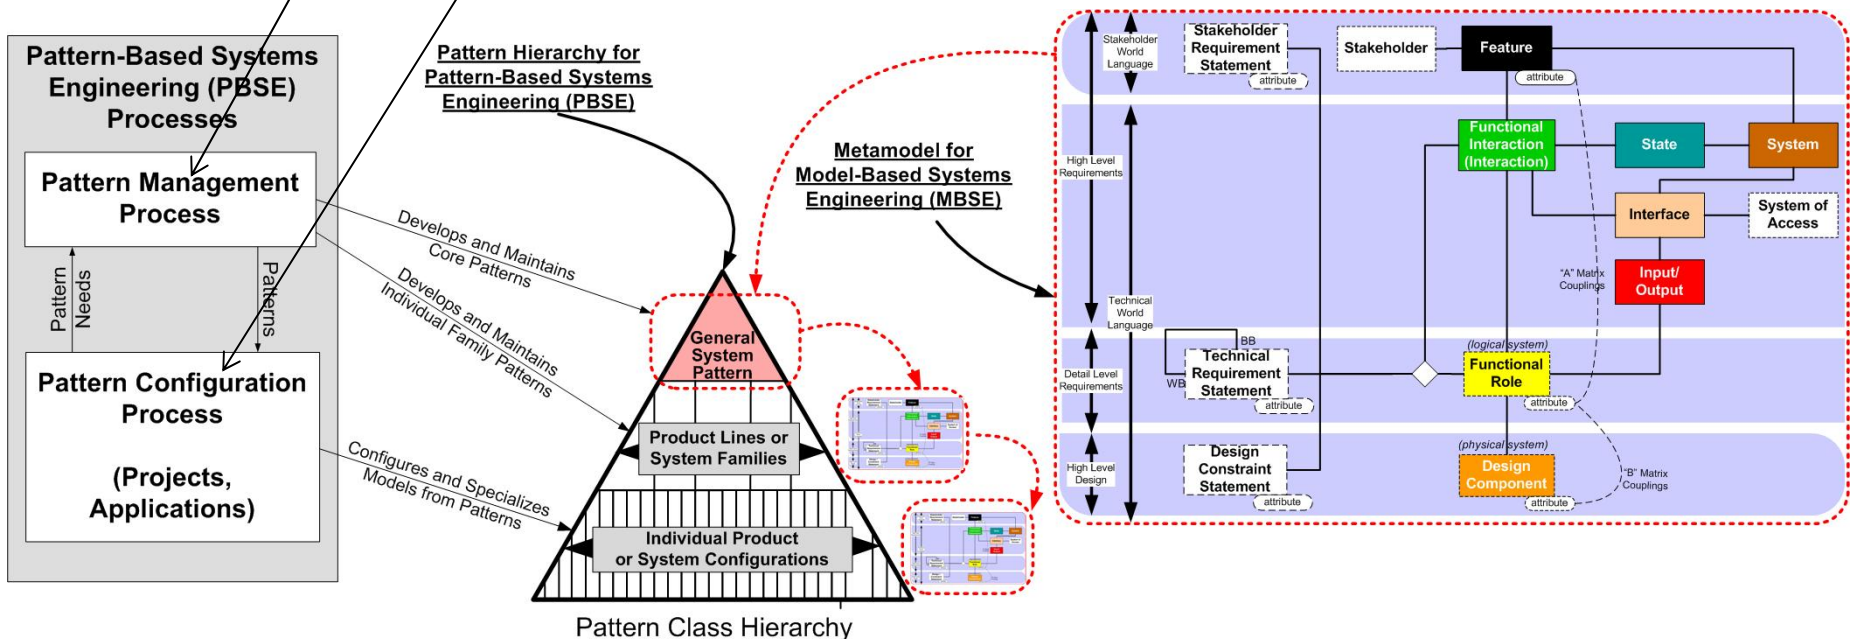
Pattern-Based Systems Engineering (PBSE) Processes

Pattern Management Process

Pattern Needs

Patterns

Pattern Configuration Process

(Projects, Applications)

Pattern Hierarchy for Pattern-Based Systems Engineering (PBSE)

Develops and Maintains Core Patterns

Develops and Maintains Individual Family Patterns

Configures and Specializes Models from Patterns

General System Pattern

Product Lines or System Families

Individual Product or System Configurations

Pattern Class Hierarchy

Metamodel for Model-Based Systems Engineering (MBSE)

Stakeholder World Language

High Level Requirements

Technical World Language

Detail Level Requirements

High Level Design

Stakeholder Requirement Statement

attribute

Stakeholder

Feature

attribute

Functional Interaction (Interaction)

State

System

Interface

System of Access

"A" Matrix Couplings

Input/ Output

BB

WB

Technical Requirement Statement

attribute

(logical system)

Functional Role

attribute

(physical system)

Design Constraint Statement

attribute

Design Component

attribute

"B" Matrix Couplings